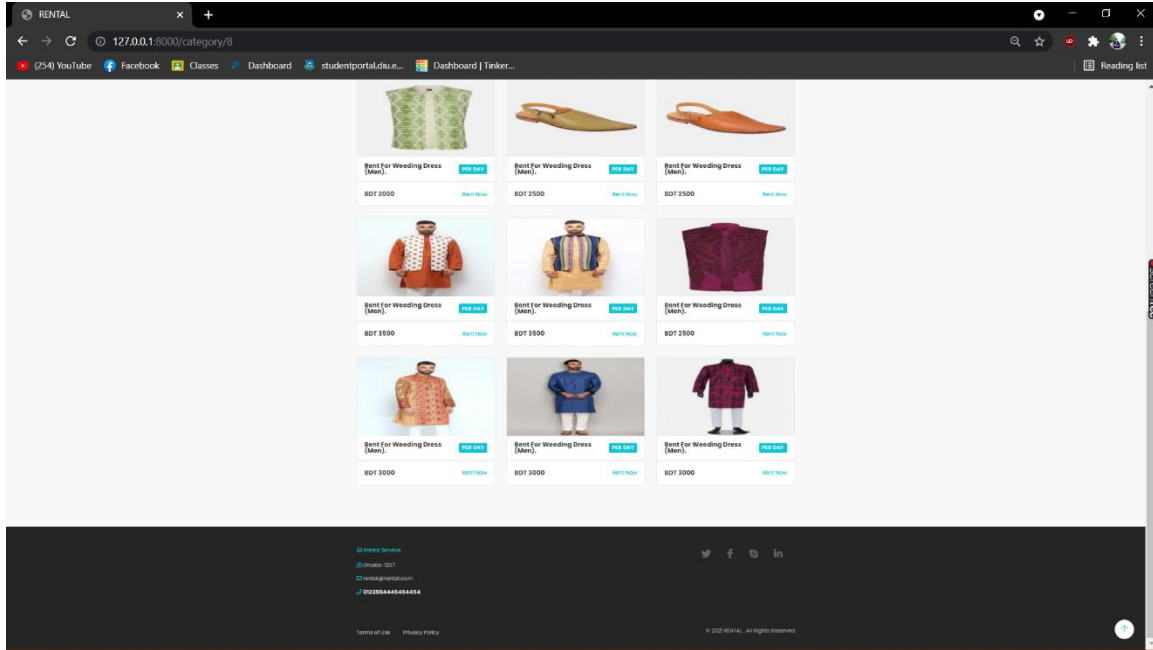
RENTAL
127.0.0.1:8000/category/8
(254) YouTube Facebook Classes Dashboard studentportal.diu.e... Dashboard | Tinker...
Reading list

Rent For Weeding Dress (Men). PER DAY
BDT 2000 Rent Now

Rent For Weeding Dress (Men). PER DAY
BDT 2500 Rent Now

Rent For Weeding Dress (Men). PER DAY
BDT 2500 Rent Now

Rent For Weeding Dress (Men). PER DAY
BDT 3500 Rent Now

Rent For Weeding Dress (Men). PER DAY
BDT 3500 Rent Now

Rent For Weeding Dress (Men). PER DAY
BDT 2500 Rent Now

Rent For Weeding Dress (Men). PER DAY
BDT 3000 Rent Now

Rent For Weeding Dress (Men). PER DAY
BDT 3000 Rent Now

Rent For Weeding Dress (Men). PER DAY
BDT 3000 Rent Now

Rental Service
Dhaka-1207
rental@rental.com
0123554445454454

Terms of Use Privacy Policy

© 2021 RENTAL . All Rights Reserved